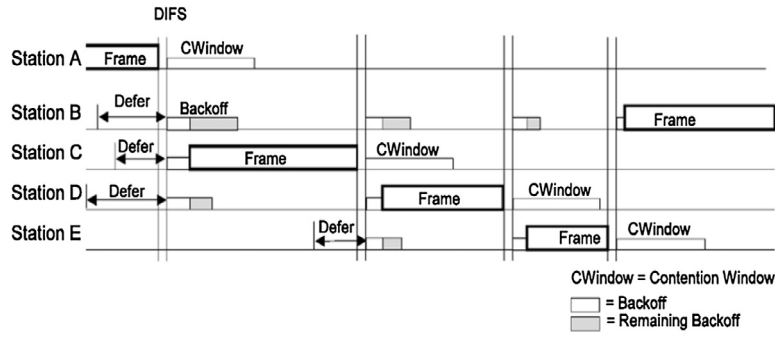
DIFS

Station A Frame CWindow

Station B Defer Backoff Frame

Station C Defer Frame CWindow

Station D Defer Frame CWindow

Station E Defer Frame CWindow

CWindow = Contention Window
= Backoff
= Remaining Backoff